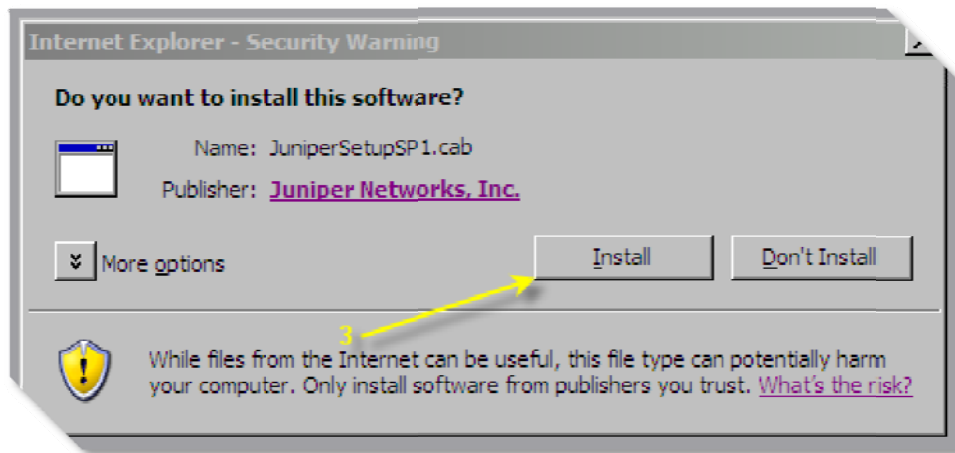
Internet Explorer - Security Warning

Do you want to install this software?

Name: JuniperSetupSP1.cab

Publisher: Juniper Networks, Inc.

More options

Install

Don't Install

3

While files from the Internet can be useful, this file type can potentially harm your computer. Only install software from publishers you trust. What's the risk?